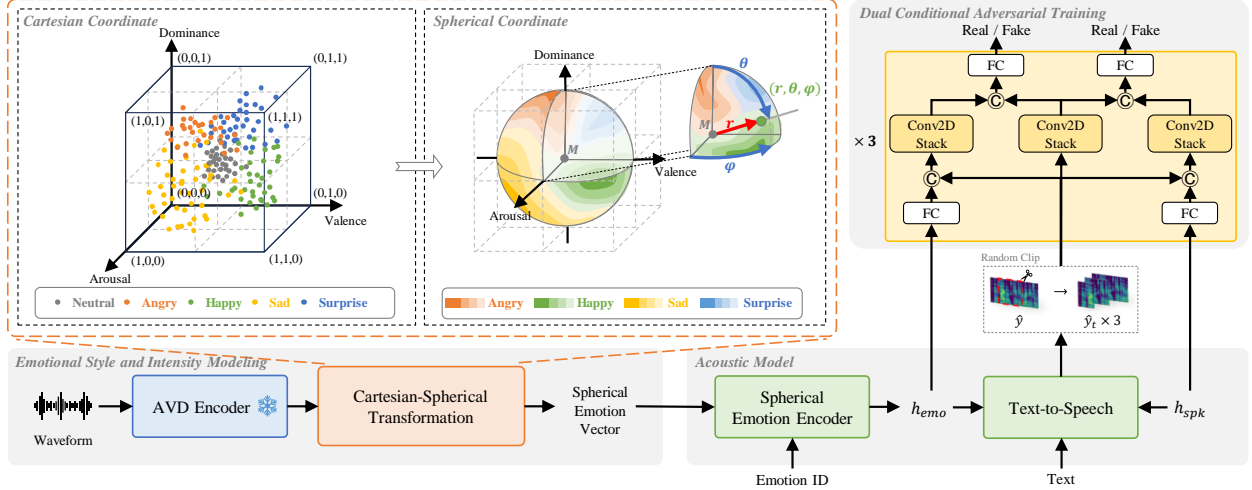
Cartesian Coordinate

Dominance

(0,0,1)

(0,1,1)

(1,0,1)

(1,1,1)

(0,0,0)

(0,1,0)

Valence

Arousal

(1,0,0)

(1,1,0)

Neutral Angry Happy Sad Surprise

Spherical Coordinate

Dominance

$\theta$

$(r, \theta, \varphi)$

$M$

$r$

$M$

Valence

$\varphi$

Arousal

Angry Happy Sad Surprise

Dual Conditional Adversarial Training

Real / Fake

Real / Fake

FC

FC

C

C

$\times$ 3

Conv2D Stack

Conv2D Stack

Conv2D Stack

C

C

FC

FC

Random Clip

$\hat{y}$

$\hat{y}_t \times 3$

Emotional Style and Intensity Modeling

Waveform

AVD Encoder

Cartesian-Spherical Transformation

Spherical Emotion Vector

Acoustic Model

Spherical Emotion Encoder

$h_{emo}$

Text-to-Speech

$h_{spk}$

Emotion ID

Text